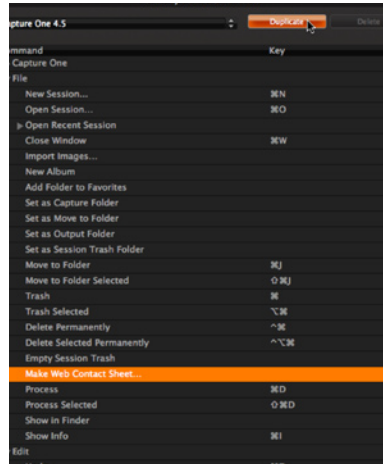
pture One 4.5
Duplicate
Delete
mmand
Key
Capture One
File
New Session... ⌘N
Open Session... ⌘O
Open Recent Session
Close Window ⌘W
Import Images...
New Album
Add Folder to Favorites
Set as Capture Folder
Set as Move to Folder
Set as Output Folder
Set as Session Trash Folder
Move to Folder ⌘J
Move to Folder Selected ⇧⌘J
Trash ⌘
Trash Selected ⌥⌘
Delete Permanently ^⌘
Delete Selected Permanently ^⌥⌘
Empty Session Trash
Make Web Contact Sheet...
Process ⌘D
Process Selected ⇧⌘D
Show in Finder
Show Info ⌘I
Edit